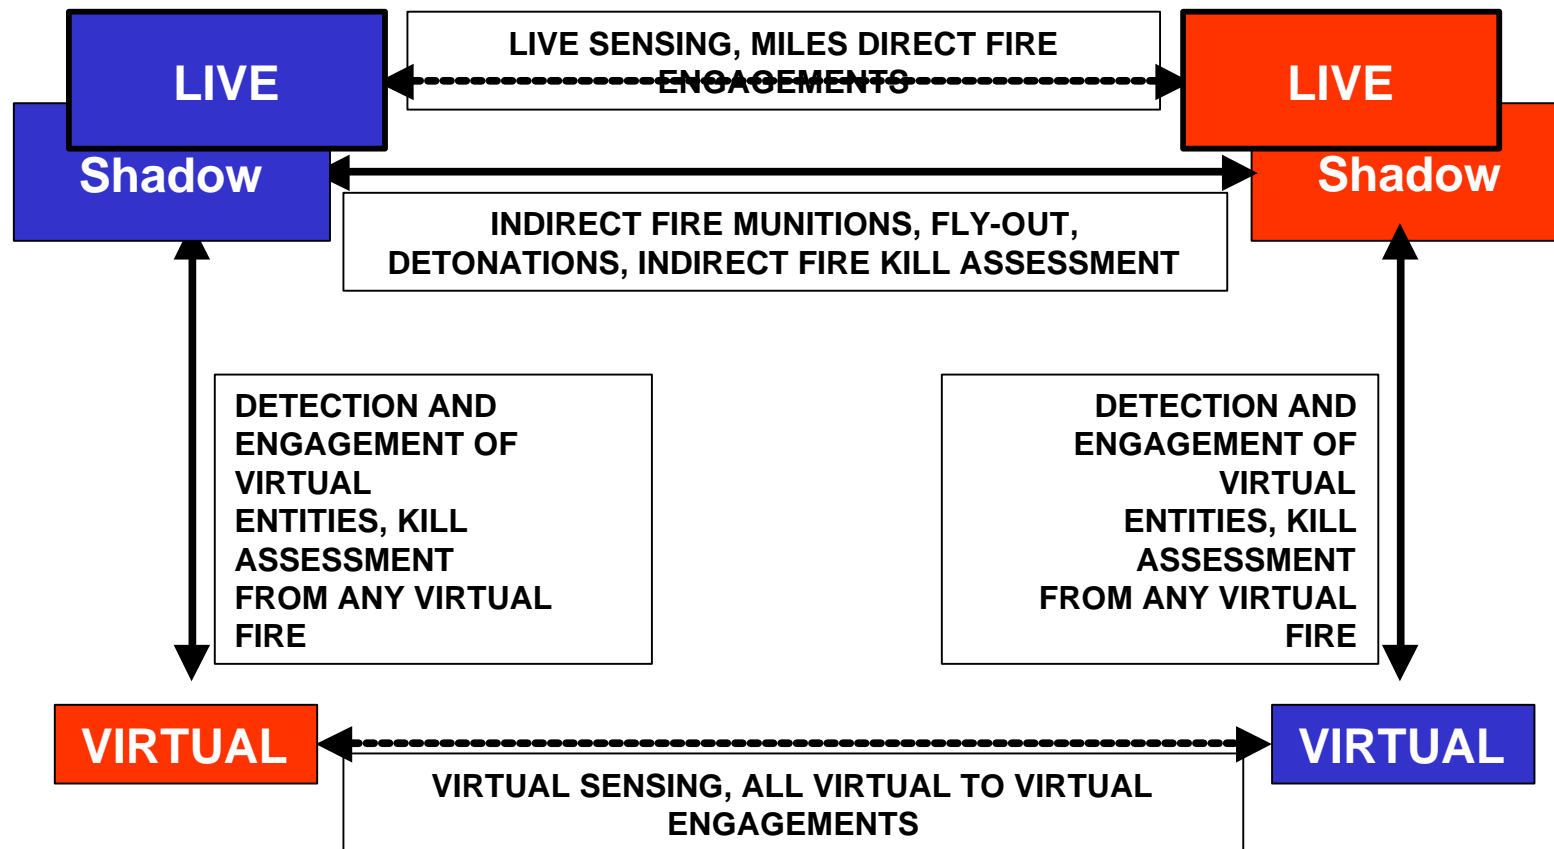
LIVE

LIVE SENSING, MILES DIRECT FIRE ENGAGEMENTS

LIVE

Shadow

Shadow

INDIRECT FIRE MUNITIONS, FLY-OUT, DETONATIONS, INDIRECT FIRE KILL ASSESSMENT

DETECTION AND ENGAGEMENT OF VIRTUAL ENTITIES, KILL ASSESSMENT FROM ANY VIRTUAL FIRE

DETECTION AND ENGAGEMENT OF VIRTUAL ENTITIES, KILL ASSESSMENT FROM ANY VIRTUAL FIRE

VIRTUAL

VIRTUAL

VIRTUAL SENSING, ALL VIRTUAL TO VIRTUAL ENGAGEMENTS